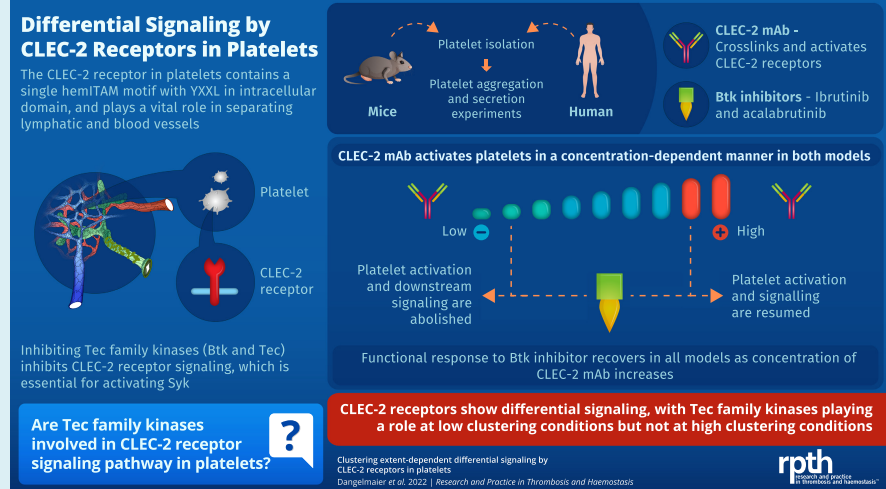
Differential Signaling by CLEC-2 Receptors in Platelets

The CLEC-2 receptor in platelets contains a single hemITAM motif with YXXL in intracellular domain, and plays a vital role in separating lymphatic and blood vessels

Platelet

CLEC-2 receptor

Inhibiting Tec family kinases (Btk and Tec) inhibits CLEC-2 receptor signaling, which is essential for activating Syk

Are Tec family kinases involved in CLEC-2 receptor signaling pathway in platelets?

?

Platelet isolation

Platelet aggregation and secretion experiments

Mice

Human

CLEC-2 mAb - Crosslinks and activates CLEC-2 receptors

Btk inhibitors - Ibrutinib and acalabrutinib

CLEC-2 mAb activates platelets in a concentration-dependent manner in both models

Low

High

Platelet activation and downstream signaling are abolished

Platelet activation and signalling are resumed

Functional response to Btk inhibitor recovers in all models as concentration of CLEC-2 mAb increases

CLEC-2 receptors show differential signaling, with Tec family kinases playing a role at low clustering conditions but not at high clustering conditions

Clustering extent-dependent differential signaling by CLEC-2 receptors in platelets

Dangelmaier et al. 2022 | Research and Practice in Thrombosis and Haemostasis

rpth research and practice in thrombosis and haemostasis